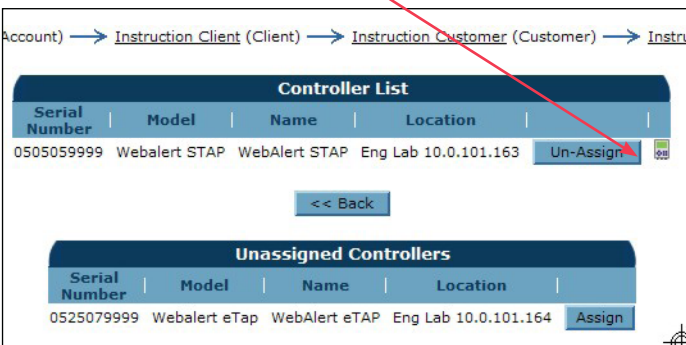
Account) → Instruction Client (Client) → Instruction Customer (Customer) → Instru

Controller List

| Serial Number | Model | Name | Location | | |
|---|---|---|---|---|---|
| 0505059999 | Webalert STAP | WebAlert STAP | Eng Lab 10.0.101.163 | Un-Assign | |

<< Back

Unassigned Controllers

| Serial Number | Model | Name | Location | |
|---|---|---|---|---|
| 0525079999 | Webalert eTap | WebAlert eTAP | Eng Lab 10.0.101.164 | Assign |